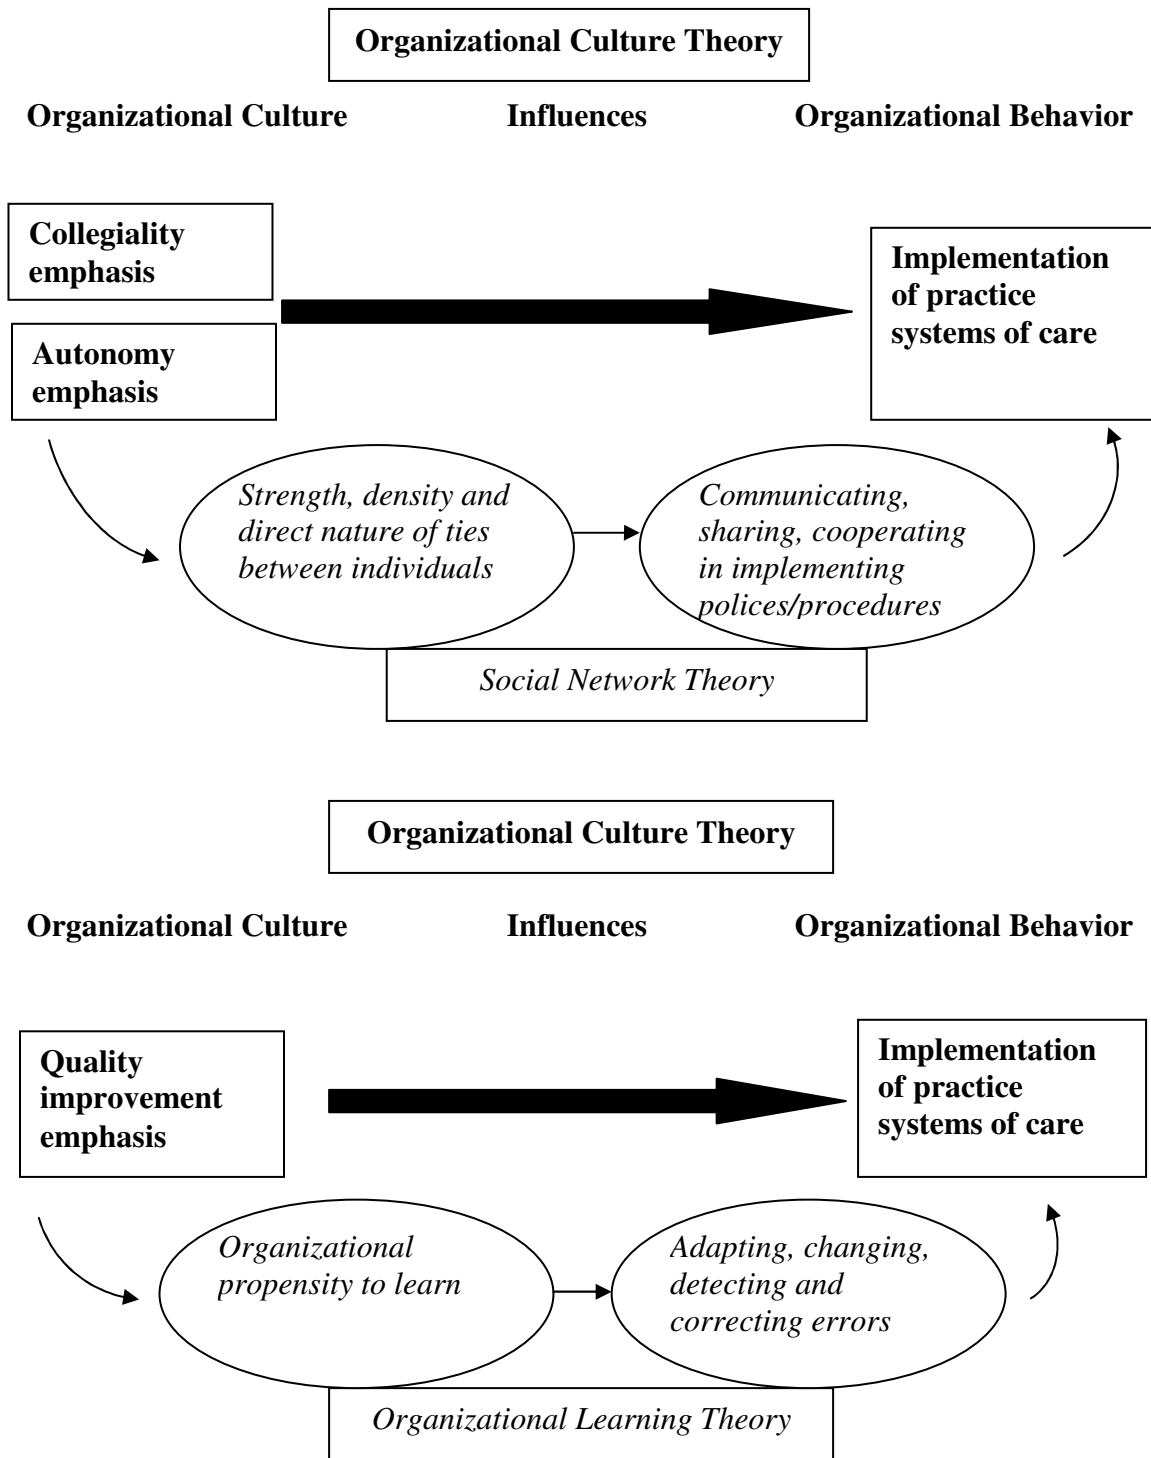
Organizational Culture Theory

Organizational Culture

Influences

Organizational Behavior

Collegiality emphasis

Autonomy emphasis

Implementation of practice systems of care

*Strength, density and direct nature of ties between individuals*

*Communicating, sharing, cooperating in implementing polices/procedures*

*Social Network Theory*

Organizational Culture Theory

Organizational Culture

Influences

Organizational Behavior

Quality improvement emphasis

Implementation of practice systems of care

*Organizational propensity to learn*

*Adapting, changing, detecting and correcting errors*

*Organizational Learning Theory*